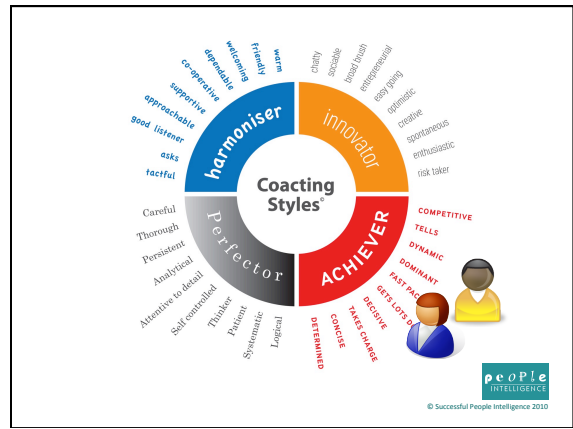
Coaching Styles©

harmoniser

tactful
asks
good listener
approachable
supportive
co-operative
dependable
welcoming
friendly
warm

innovator

chatty
sociable
broad brush
entrepreneurial
easy going
optimistic
creative
spontaneous
enthusiastic
risk taker

Perfector

Careful
Thorough
Persistent
Analytical
Attentive to detail
Self controlled
Thinker
Patient
Systematic
Logical

ACHIEVER

COMPETITIVE
TELLS
DYNAMIC
DOMINANT
FAST PAC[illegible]
GETS LOTS D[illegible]
DECISIVE
TAKES CHARGE
CONCISE
DETERMINED

peoPle INTELLIGENCE

© Successful People Intelligence 2010